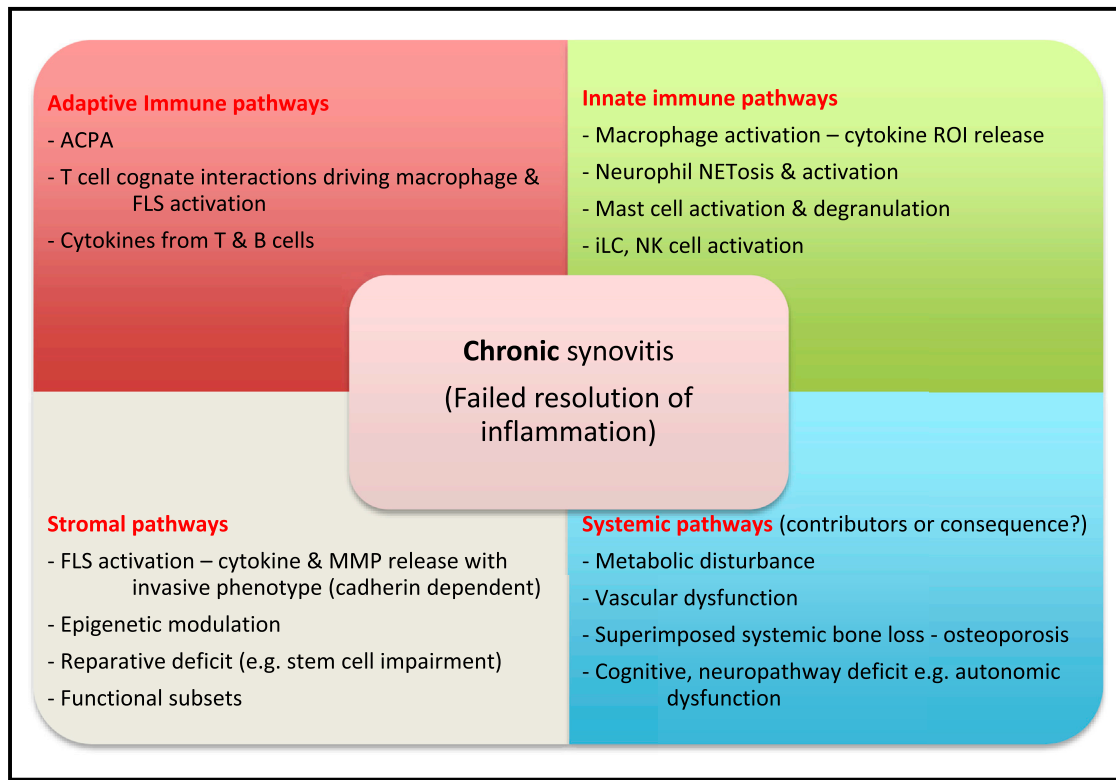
Adaptive Immune pathways
- ACPA
- T cell cognate interactions driving macrophage & FLS activation
- Cytokines from T & B cells

Innate immune pathways
- Macrophage activation – cytokine ROI release
- Neurophil NETosis & activation
- Mast cell activation & degranulation
- iLC, NK cell activation

Chronic synovitis
(Failed resolution of inflammation)

Stromal pathways
- FLS activation – cytokine & MMP release with invasive phenotype (cadherin dependent)
- Epigenetic modulation
- Reparative deficit (e.g. stem cell impairment)
- Functional subsets

Systemic pathways (contributors or consequence?)
- Metabolic disturbance
- Vascular dysfunction
- Superimposed systemic bone loss - osteoporosis
- Cognitive, neuropathway deficit e.g. autonomic dysfunction